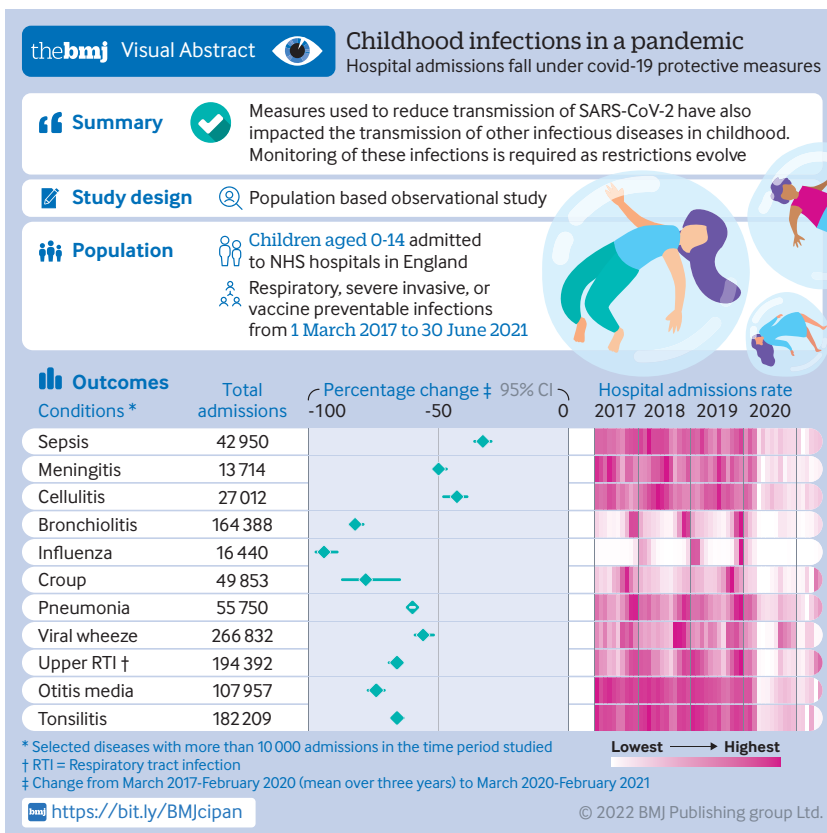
thebmj Visual Abstract

Childhood infections in a pandemic
Hospital admissions fall under covid-19 protective measures

Summary
Measures used to reduce transmission of SARS-CoV-2 have also impacted the transmission of other infectious diseases in childhood. Monitoring of these infections is required as restrictions evolve

Study design
Population based observational study

Population
Children aged 0-14 admitted to NHS hospitals in England
Respiratory, severe invasive, or vaccine preventable infections from 1 March 2017 to 30 June 2021

Outcomes

| Conditions * | Total admissions |
|---|---|
| Sepsis | 42 950 |
| Meningitis | 13 714 |
| Cellulitis | 27 012 |
| Bronchiolitis | 164 388 |
| Influenza | 16 440 |
| Croup | 49 853 |
| Pneumonia | 55 750 |
| Viral wheeze | 266 832 |
| Upper RTI † | 194 392 |
| Otitis media | 107 957 |
| Tonsilitis | 182 209 |

Percentage change ‡ 95% CI
-100 -50 0

Hospital admissions rate
2017 2018 2019 2020

* Selected diseases with more than 10 000 admissions in the time period studied
† RTI = Respiratory tract infection
‡ Change from March 2017-February 2020 (mean over three years) to March 2020-February 2021

Lowest → Highest

bmj https://bit.ly/BMJcipan
© 2022 BMJ Publishing group Ltd.